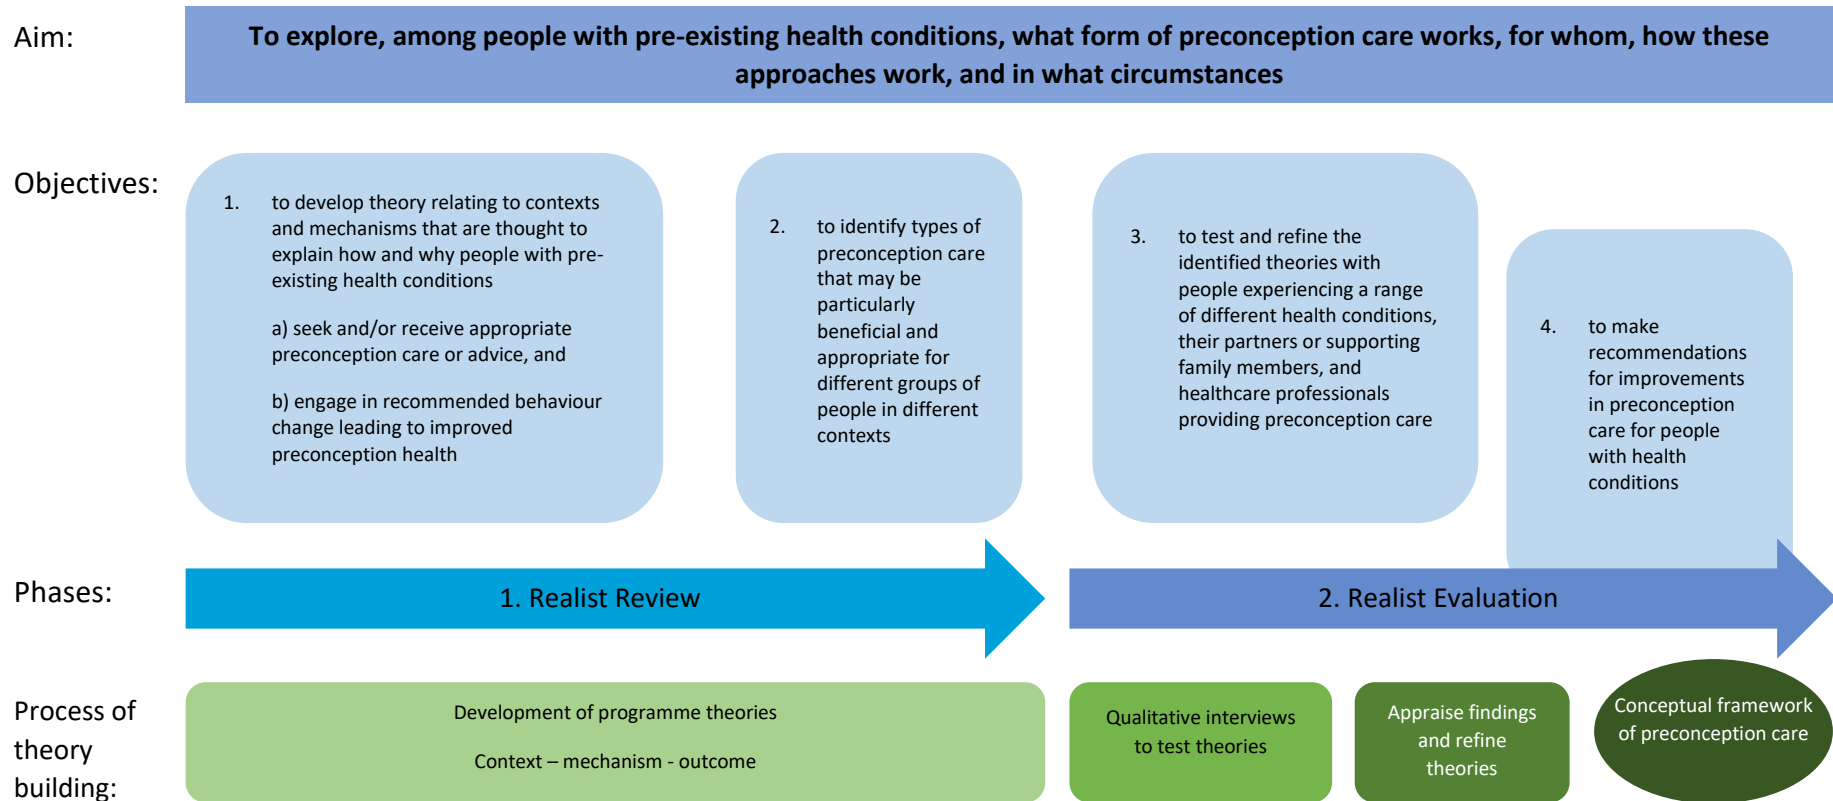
Aim:

To explore, among people with pre-existing health conditions, what form of preconception care works, for whom, how these approaches work, and in what circumstances

Objectives:

1. to develop theory relating to contexts and mechanisms that are thought to explain how and why people with pre-existing health conditions

a) seek and/or receive appropriate preconception care or advice, and

b) engage in recommended behaviour change leading to improved preconception health

2. to identify types of preconception care that may be particularly beneficial and appropriate for different groups of people in different contexts

3. to test and refine the identified theories with people experiencing a range of different health conditions, their partners or supporting family members, and healthcare professionals providing preconception care

4. to make recommendations for improvements in preconception care for people with health conditions

Phases:

1. Realist Review

2. Realist Evaluation

Process of theory building:

Development of programme theories

Context – mechanism - outcome

Qualitative interviews to test theories

Appraise findings and refine theories

Conceptual framework of preconception care